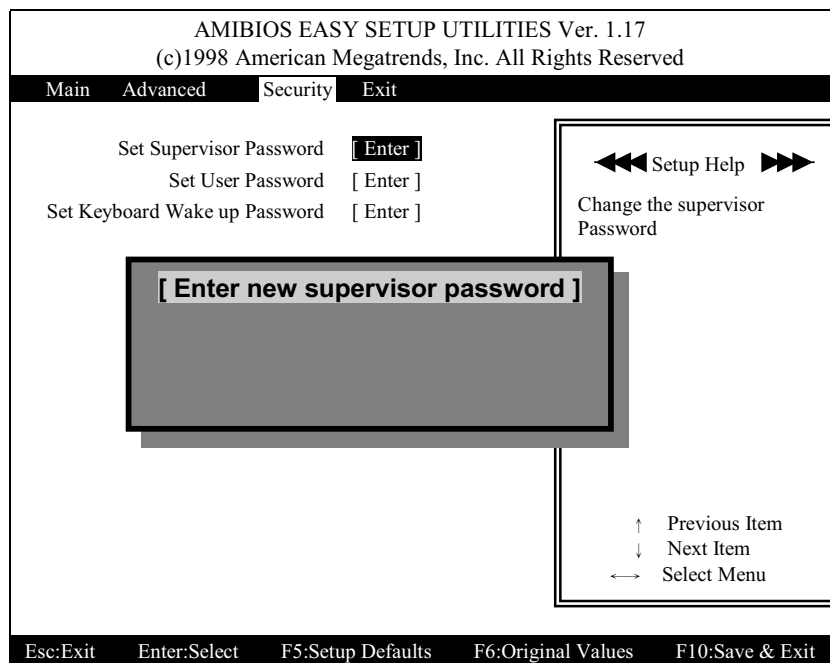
AMIBIOS EASY SETUP UTILITIES Ver. 1.17
(c)1998 American Megatrends, Inc. All Rights Reserved

Main Advanced Security Exit

Set Supervisor Password [ Enter ]
Set User Password [ Enter ]
Set Keyboard Wake up Password [ Enter ]

Setup Help

Change the supervisor Password

[ Enter new supervisor password ]

↑ Previous Item
↓ Next Item
⟷ Select Menu

Esc:Exit Enter:Select F5:Setup Defaults F6:Original Values F10:Save & Exit